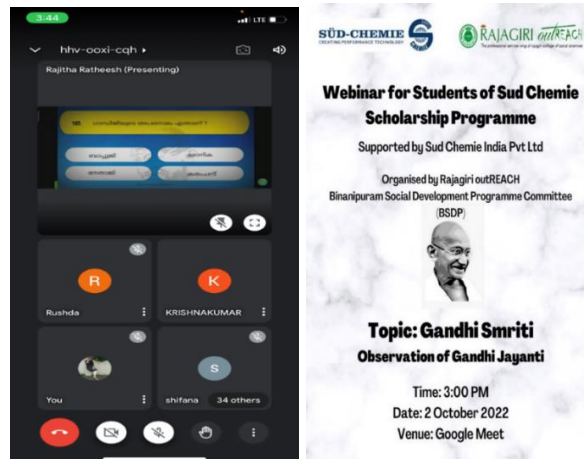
3:44

LTE

hhv-ooxi-cqh

Rajitha Ratheesh (Presenting)

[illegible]

R

Rushda

K

KRISHNAKUMAR

You

S

shifana

34 others

SÜD-CHEMIE
CREATING PERFORMANCE TECHNOLOGY

RAJAGIRI outREACH

Webinar for Students of Sud Chemie Scholarship Programme

Supported by Sud Chemie India Pvt Ltd

Organised by Rajagiri outREACH
Binanipuram Social Development Programme Committee (BSDP)

Topic: Gandhi Smriti

Observation of Gandhi Jayanti

Time: 3:00 PM
Date: 2 October 2022
Venue: Google Meet